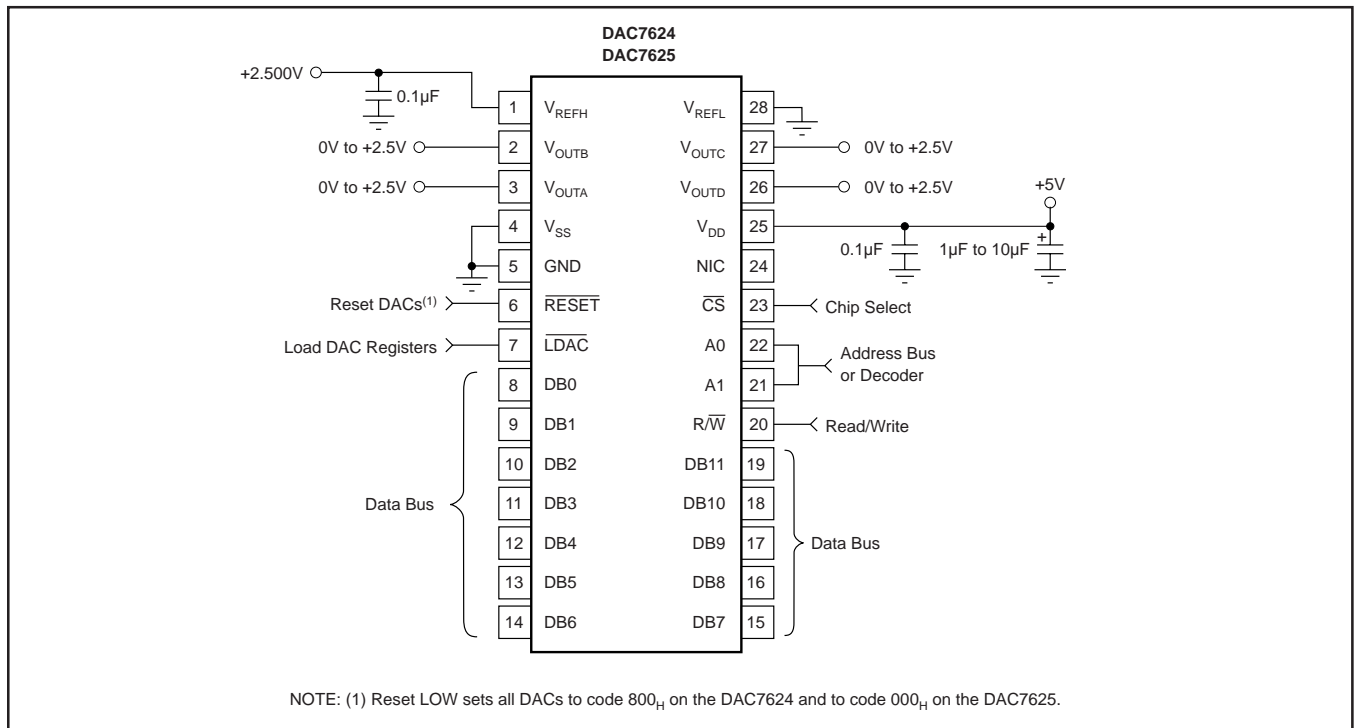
DAC7624
DAC7625

+2.500V
0.1µF
1 $V_{REFH}$
$V_{REFL}$ 28
0V to +2.5V
2 $V_{OUTB}$
$V_{OUTC}$ 27
0V to +2.5V
0V to +2.5V
3 $V_{OUTA}$
$V_{OUTD}$ 26
0V to +2.5V
+5V
4 $V_{SS}$
$V_{DD}$ 25
0.1µF
1µF to 10µF
5 GND
NIC 24
Reset DACs$^{(1)}$
6 $\overline{RESET}$
$\overline{CS}$ 23
Chip Select
Load DAC Registers
7 $\overline{LDAC}$
A0 22
Address Bus or Decoder
8 DB0
A1 21
9 DB1
$R/\overline{W}$ 20
Read/Write
10 DB2
DB11 19
Data Bus
11 DB3
DB10 18
12 DB4
DB9 17
Data Bus
13 DB5
DB8 16
14 DB6
DB7 15

NOTE: (1) Reset LOW sets all DACs to code $800_H$ on the DAC7624 and to code $000_H$ on the DAC7625.